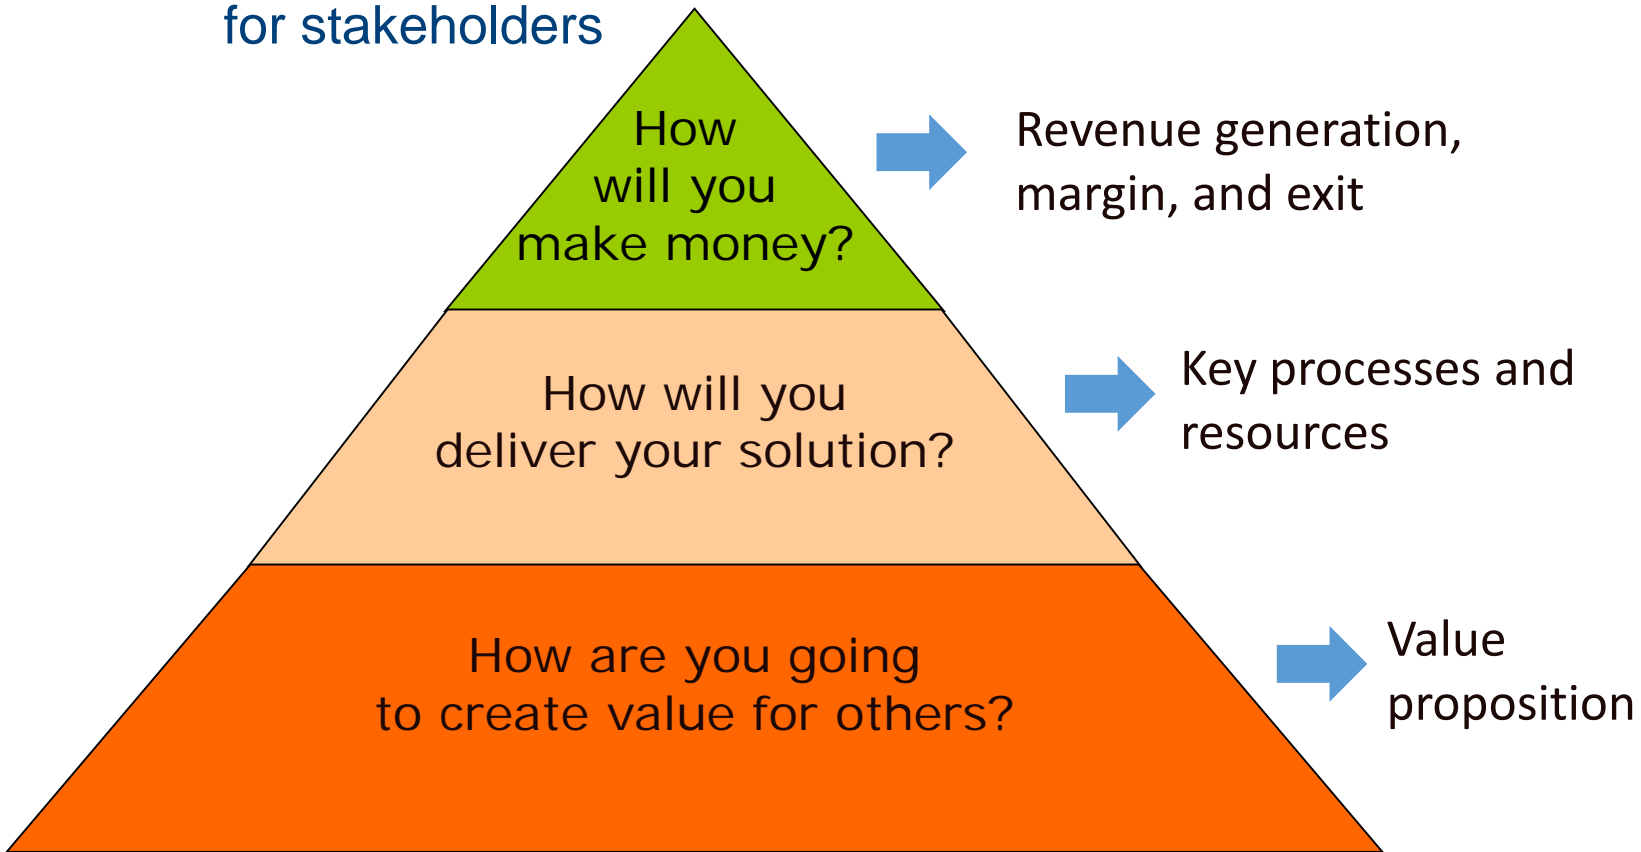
for stakeholders

How will you make money?

Revenue generation, margin, and exit

How will you deliver your solution?

Key processes and resources

How are you going to create value for others?

Value proposition